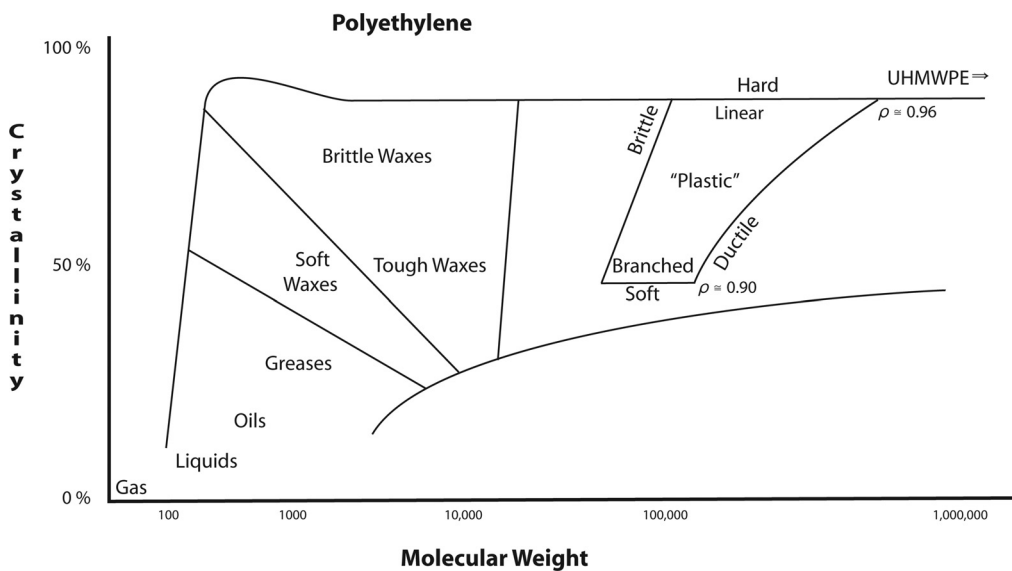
Polyethylene

100 %

Crystallinity

50 %

0 %

Hard

UHMWPE ⇒

Linear

$\rho \cong 0.96$

Brittle

Brittle Waxes

"Plastic"

Ductile

Soft Waxes

Tough Waxes

Branched

Soft

$\rho \cong 0.90$

Greases

Oils

Liquids

Gas

100

1000

10,000

100,000

1,000,000

Molecular Weight